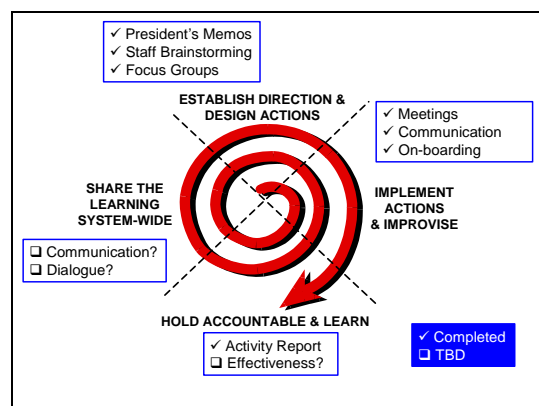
✓ President's Memos
✓ Staff Brainstorming
✓ Focus Groups

ESTABLISH DIRECTION & DESIGN ACTIONS

✓ Meetings
✓ Communication
✓ On-boarding

SHARE THE LEARNING SYSTEM-WIDE

IMPLEMENT ACTIONS & IMPROVISE

❑ Communication?
❑ Dialogue?

HOLD ACCOUNTABLE & LEARN

✓ Activity Report
❑ Effectiveness?

✓ Completed
❑ TBD